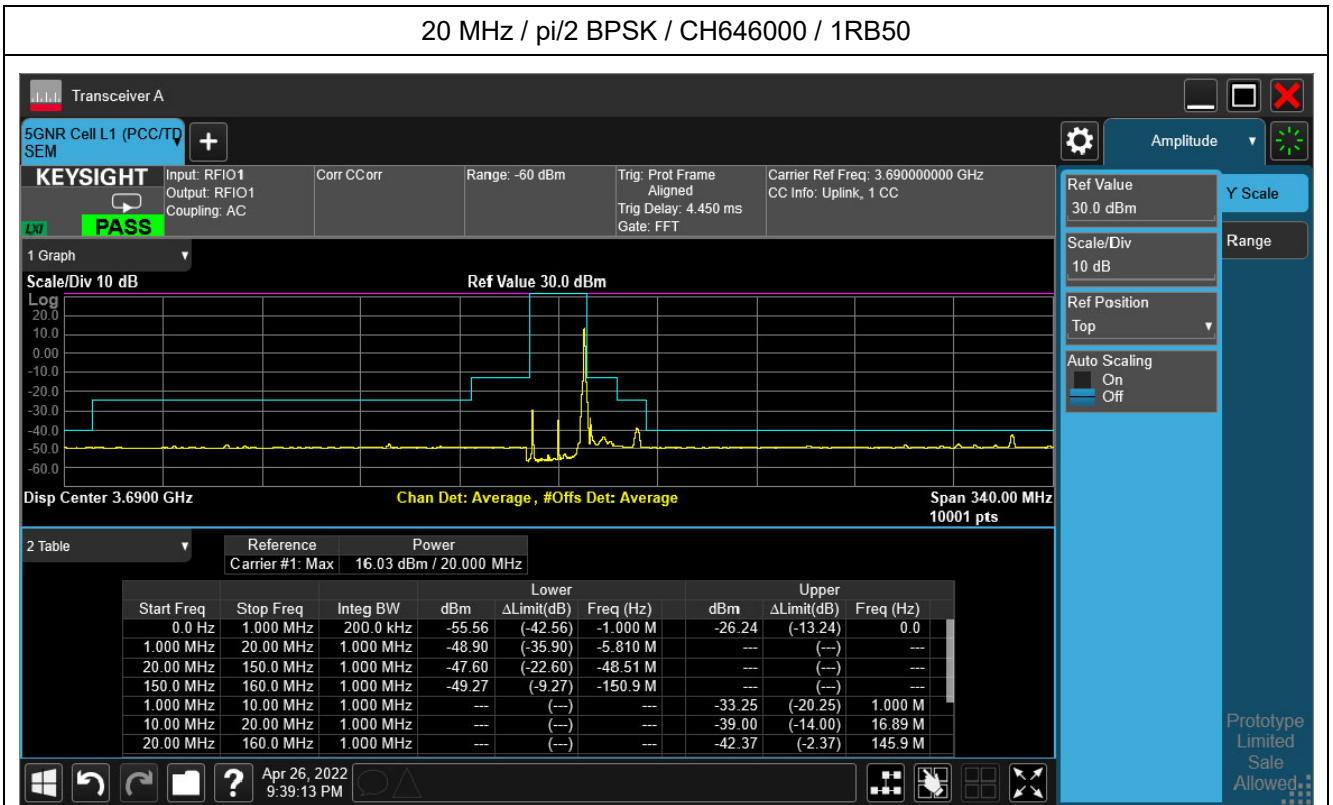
20 MHz / pi/2 BPSK / CH646000 / 1RB50

Transceiver A

5GNR Cell L1 (PCC/TD SEM

+

Amplitude

KEYSIGHT
LXI PASS

Input: RFIO1
Output: RFIO1
Coupling: AC

Corr CCorr

Range: -60 dBm

Trig: Prot Frame Aligned
Trig Delay: 4.450 ms
Gate: FFT

Carrier Ref Freq: 3.690000000 GHz
CC Info: Uplink, 1 CC

Ref Value
30.0 dBm

Y Scale

Range

Scale/Div
10 dB

Ref Position
Top

Auto Scaling
On
Off

1 Graph

Scale/Div 10 dB

Ref Value 30.0 dBm

Log
20.0
10.0
0.00
-10.0
-20.0
-30.0
-40.0
-50.0
-60.0

Disp Center 3.6900 GHz

Chan Det: Average , #Offs Det: Average

Span 340.00 MHz
10001 pts

2 Table

| Reference | Power |
|---|---|
| Carrier #1: Max | 16.03 dBm / 20.000 MHz |

| | | | Lower | | | Upper | | |
|---|---|---|---|---|---|---|---|---|
| Start Freq | Stop Freq | Integ BW | dBm | ΔLimit(dB) | Freq (Hz) | dBm | ΔLimit(dB) | Freq (Hz) |
| 0.0 Hz | 1.000 MHz | 200.0 kHz | -55.56 | (-42.56) | -1.000 M | -26.24 | (-13.24) | 0.0 |
| 1.000 MHz | 20.00 MHz | 1.000 MHz | -48.90 | (-35.90) | -5.810 M | --- | (---) | --- |
| 20.00 MHz | 150.0 MHz | 1.000 MHz | -47.60 | (-22.60) | -48.51 M | --- | (---) | --- |
| 150.0 MHz | 160.0 MHz | 1.000 MHz | -49.27 | (-9.27) | -150.9 M | --- | (---) | --- |
| 1.000 MHz | 10.00 MHz | 1.000 MHz | --- | (---) | --- | -33.25 | (-20.25) | 1.000 M |
| 10.00 MHz | 20.00 MHz | 1.000 MHz | --- | (---) | --- | -39.00 | (-14.00) | 16.89 M |
| 20.00 MHz | 160.0 MHz | 1.000 MHz | --- | (---) | --- | -42.37 | (-2.37) | 145.9 M |

Prototype Limited Sale Allowed

Apr 26, 2022
9:39:13 PM